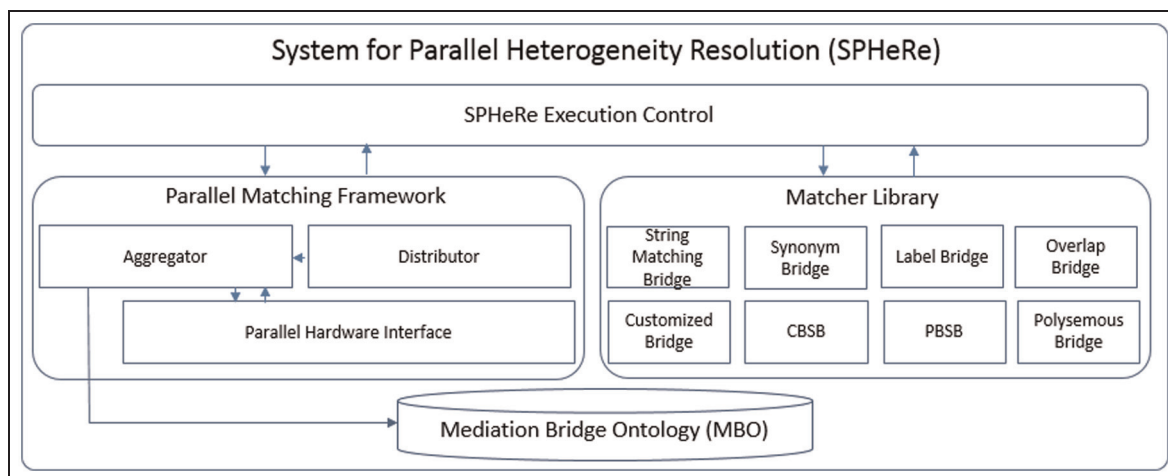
System for Parallel Heterogeneity Resolution (SPHeRe)

SPHeRe Execution Control

Parallel Matching Framework

Aggregator

Distributor

Parallel Hardware Interface

Matcher Library

String Matching Bridge

Synonym Bridge

Label Bridge

Overlap Bridge

Customized Bridge

CBSB

PBSB

Polysemous Bridge

Mediation Bridge Ontology (MBO)